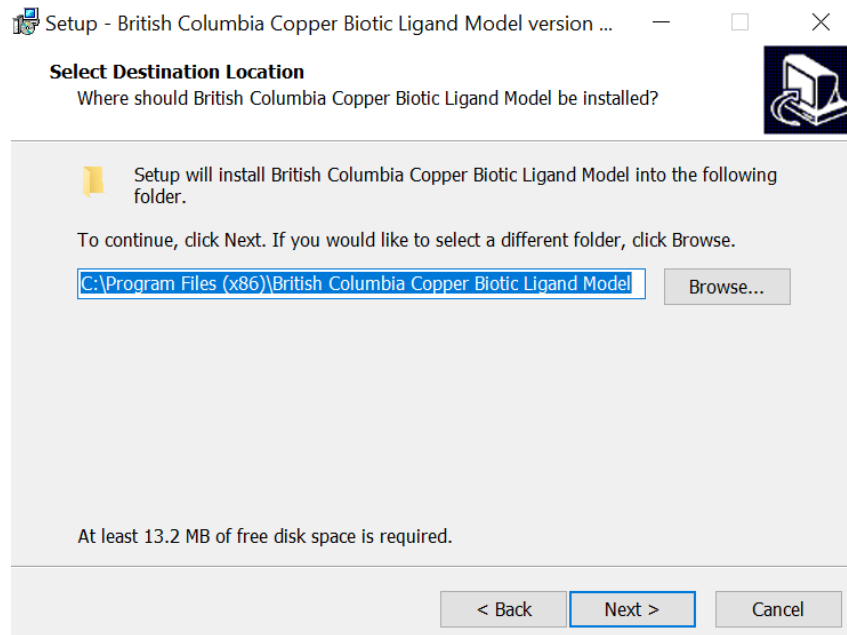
Setup - British Columbia Copper Biotic Ligand Model version ...

Select Destination Location
Where should British Columbia Copper Biotic Ligand Model be installed?

Setup will install British Columbia Copper Biotic Ligand Model into the following folder.

To continue, click Next. If you would like to select a different folder, click Browse.

C:\Program Files (x86)\British Columbia Copper Biotic Ligand Model

Browse...

At least 13.2 MB of free disk space is required.

< Back

Next >

Cancel